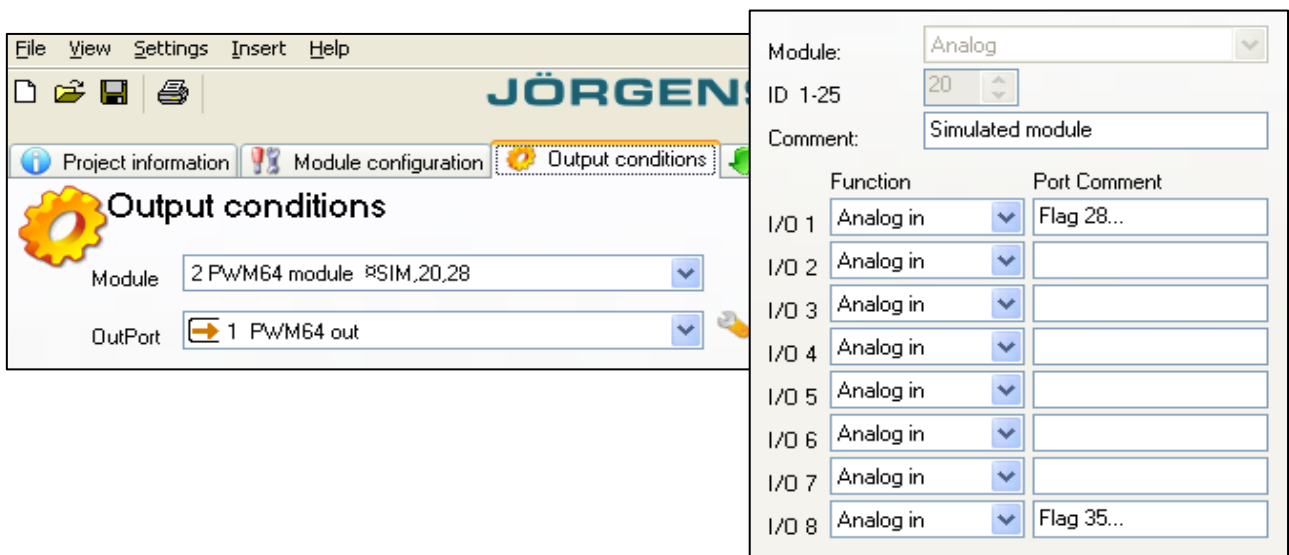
File View Settings Insert Help

JÖRGENS

Project information | Module configuration | Output conditions

Output conditions

Module 2 PWM64 module ¤SIM,20,28

OutPort 1 PWM64 out

Module: Analog
ID 1-25 20
Comment: Simulated module

| | Function | Port Comment |
|---|---|---|
| I/O 1 | Analog in | Flag 28... |
| I/O 2 | Analog in | |
| I/O 3 | Analog in | |
| I/O 4 | Analog in | |
| I/O 5 | Analog in | |
| I/O 6 | Analog in | |
| I/O 7 | Analog in | |
| I/O 8 | Analog in | Flag 35... |